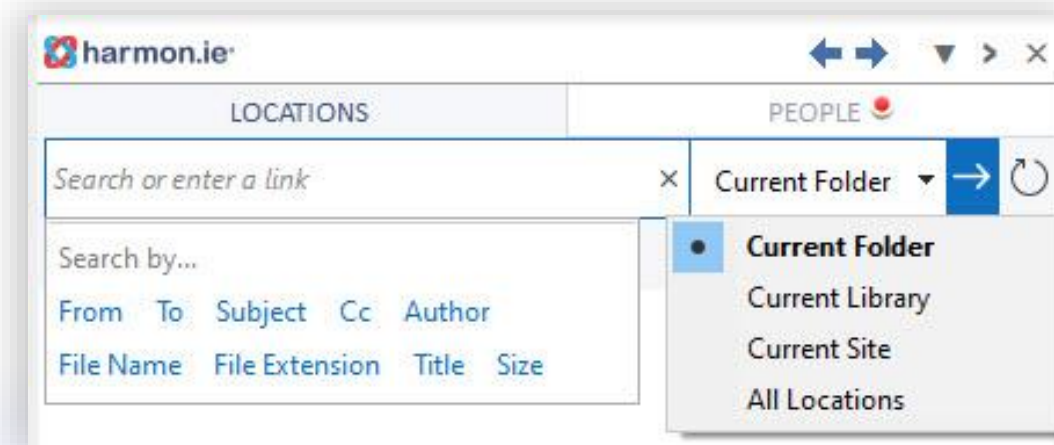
harmon.ie

LOCATIONS

PEOPLE

Search or enter a link

Current Folder

Search by...

From To Subject Cc Author

File Name File Extension Title Size

Current Folder

Current Library

Current Site

All Locations